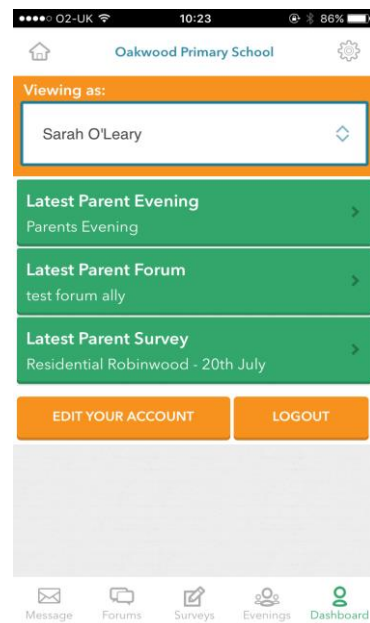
●●●●○ O2-UK 10:23 86%

Oakwood Primary School

Viewing as:

Sarah O'Leary

Latest Parent Evening
Parents Evening

Latest Parent Forum
test forum ally

Latest Parent Survey
Residential Robinwood - 20th July

EDIT YOUR ACCOUNT

LOGOUT

Message Forums Surveys Evenings Dashboard